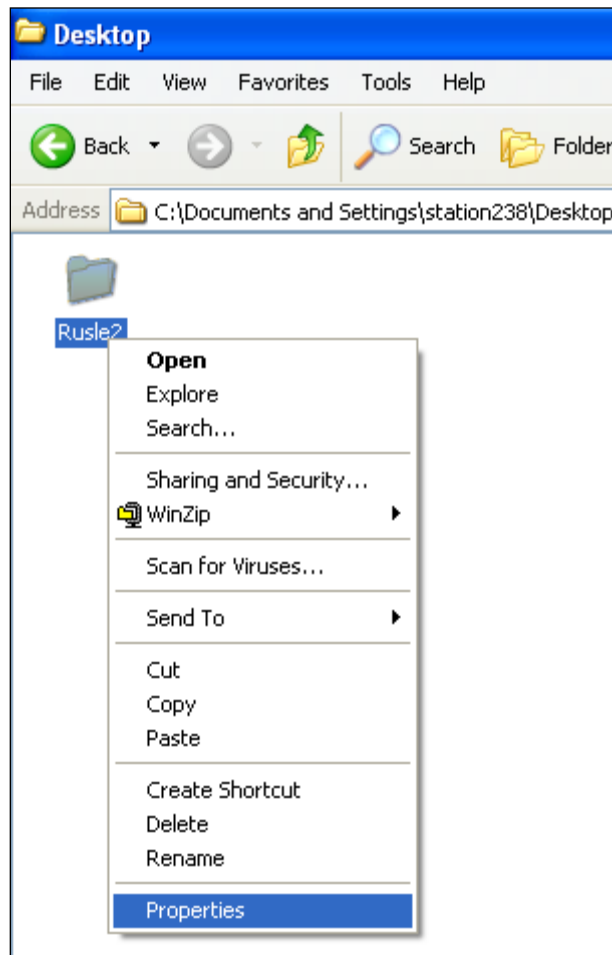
Desktop

File Edit View Favorites Tools Help

Back Search Folder

Address C:\Documents and Settings\station238\Desktop

Rusle2

Open
Explore
Search...

Sharing and Security...
WinZip

Scan for Viruses...

Send To

Cut
Copy
Paste

Create Shortcut
Delete
Rename

Properties